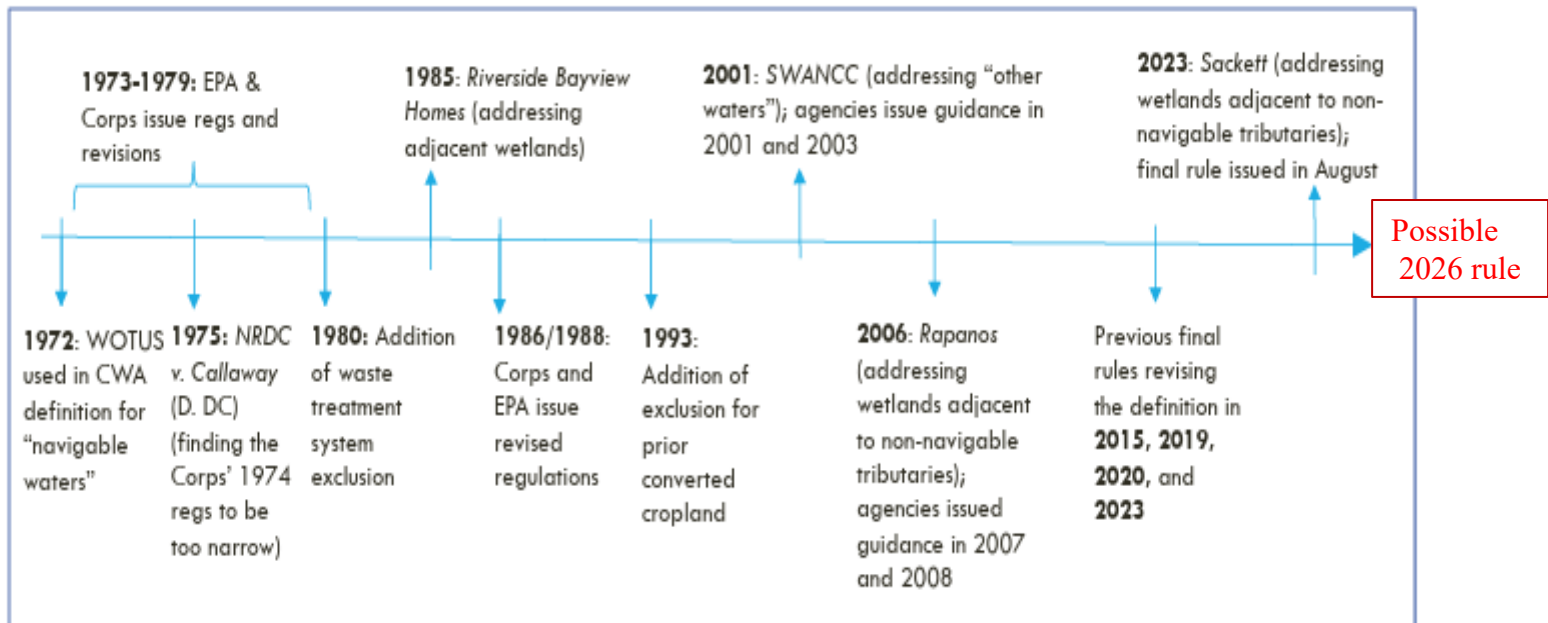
1973-1979: EPA & Corps issue regs and revisions

1985: Riverside Bayview Homes (addressing adjacent wetlands)

2001: SWANCC (addressing "other waters"); agencies issue guidance in 2001 and 2003

2023: Sackett (addressing wetlands adjacent to non-navigable tributaries); final rule issued in August

Possible 2026 rule

1972: WOTUS used in CWA definition for "navigable waters"

1975: NRDC v. Callaway (D. DC) (finding the Corps' 1974 regs to be too narrow)

1980: Addition of waste treatment system exclusion

1986/1988: Corps and EPA issue revised regulations

1993: Addition of exclusion for prior converted cropland

2006: Rapanos (addressing wetlands adjacent to non-navigable tributaries); agencies issued guidance in 2007 and 2008

Previous final rules revising the definition in 2015, 2019, 2020, and 2023